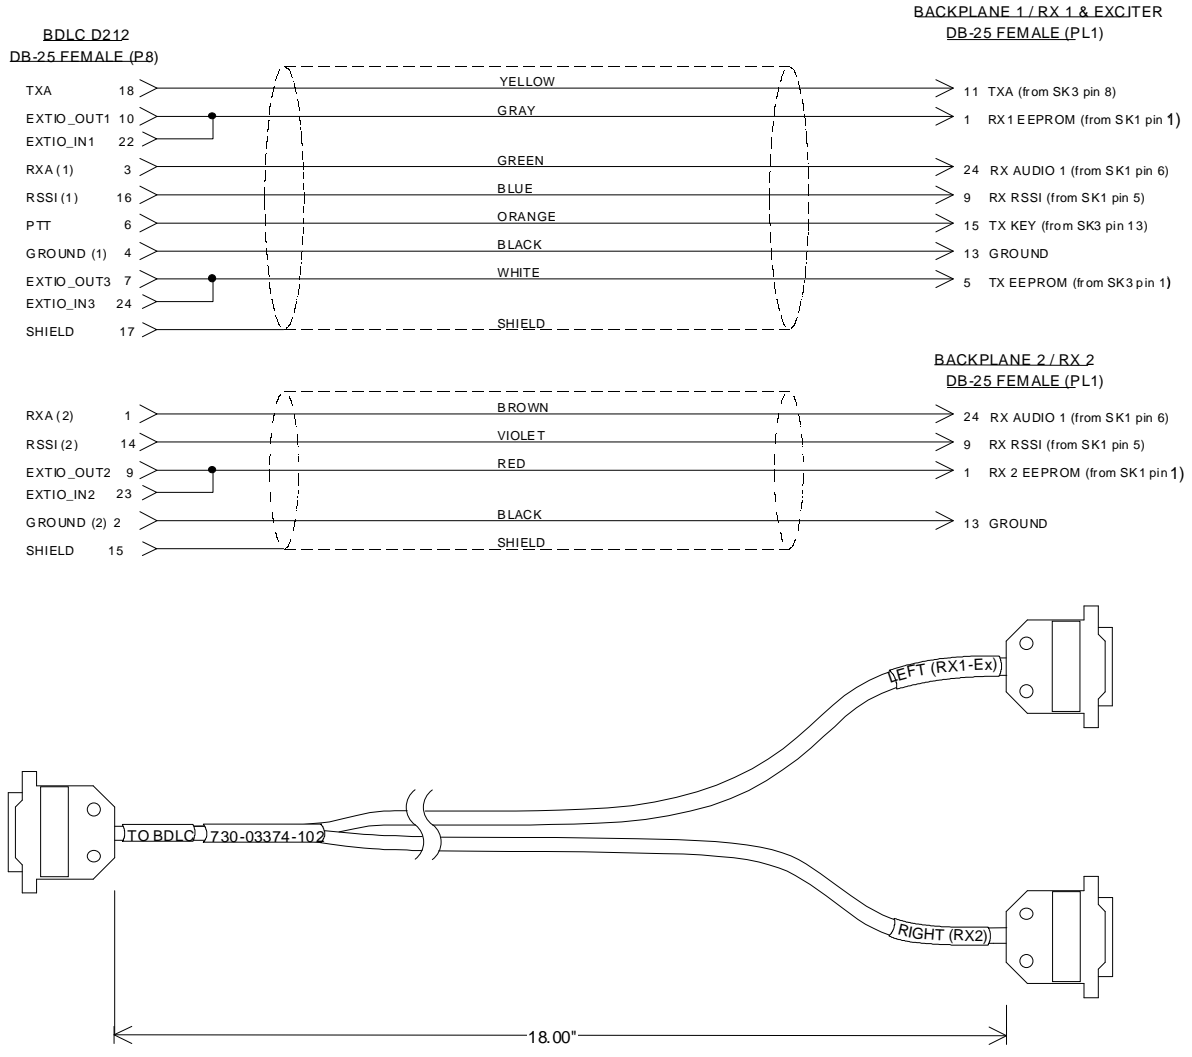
BDLC D212
DB-25 FEMALE (P8)

BACKPLANE 1 / RX 1 & EXCITER
DB-25 FEMALE (PL1)

TXA 18
EXTIO_OUT1 10
EXTIO_IN1 22
RXA (1) 3
RSSI (1) 16
PTT 6
GROUND (1) 4
EXTIO_OUT3 7
EXTIO_IN3 24
SHIELD 17

YELLOW
GRAY
GREEN
BLUE
ORANGE
BLACK
WHITE
SHIELD

11 TXA (from SK3 pin 8)
1 RX1 EEPROM (from SK1 pin 1)
24 RX AUDIO 1 (from SK1 pin 6)
9 RX RSSI (from SK1 pin 5)
15 TX KEY (from SK3 pin 13)
13 GROUND
5 TX EEPROM (from SK3 pin 1)

BACKPLANE 2 / RX 2
DB-25 FEMALE (PL1)

RXA (2) 1
RSSI (2) 14
EXTIO_OUT2 9
EXTIO_IN2 23
GROUND (2) 2
SHIELD 15

BROWN
VIOLET
RED
BLACK
SHIELD

24 RX AUDIO 1 (from SK1 pin 6)
9 RX RSSI (from SK1 pin 5)
1 RX 2 EEPROM (from SK1 pin 1)
13 GROUND

LEFT (RX1-Ex)
TO BDLC
730-03374-102
RIGHT (RX2)
18.00"